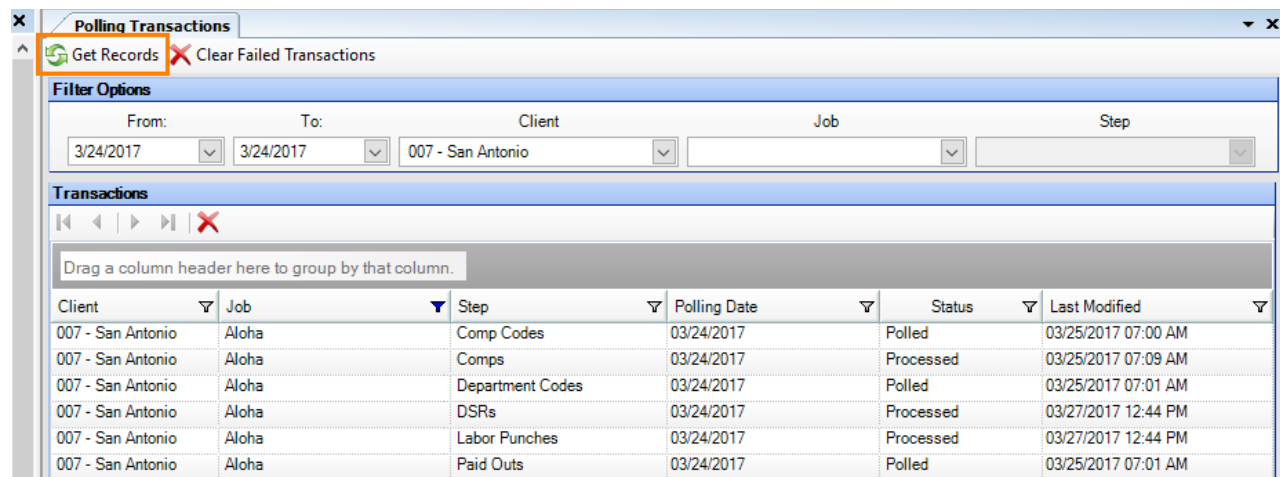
Polling Transactions

Get Records  Clear Failed Transactions

Filter Options

From: 3/24/2017
To: 3/24/2017
Client: 007 - San Antonio
Job
Step

Transactions

Drag a column header here to group by that column.

| Client | Job | Step | Polling Date | Status | Last Modified |
|---|---|---|---|---|---|
| 007 - San Antonio | Aloha | Comp Codes | 03/24/2017 | Polled | 03/25/2017 07:00 AM |
| 007 - San Antonio | Aloha | Comps | 03/24/2017 | Processed | 03/25/2017 07:09 AM |
| 007 - San Antonio | Aloha | Department Codes | 03/24/2017 | Polled | 03/25/2017 07:01 AM |
| 007 - San Antonio | Aloha | DSRs | 03/24/2017 | Processed | 03/27/2017 12:44 PM |
| 007 - San Antonio | Aloha | Labor Punches | 03/24/2017 | Processed | 03/27/2017 12:44 PM |
| 007 - San Antonio | Aloha | Paid Outs | 03/24/2017 | Polled | 03/25/2017 07:01 AM |